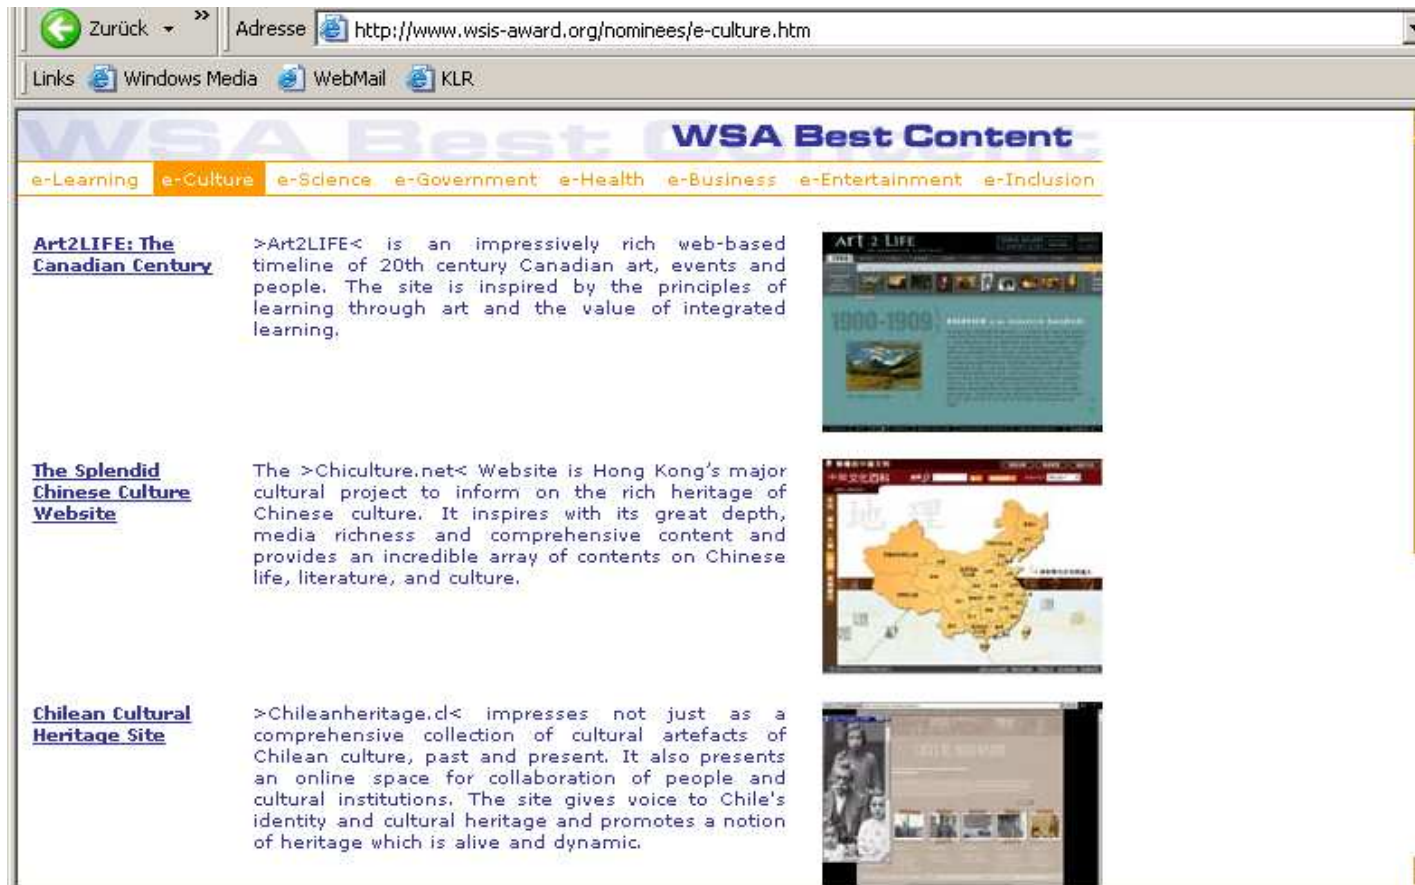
Zurück »  Adresse http://www.wsis-award.org/nominees/e-culture.htm

Links Windows Media WebMail KLR

WSA Best Content

e-Learning e-Culture e-Science e-Government e-Health e-Business e-Entertainment e-Inclusion

Art2LIFE: The Canadian Century

>Art2LIFE< is an impressively rich web-based timeline of 20th century Canadian art, events and people. The site is inspired by the principles of learning through art and the value of integrated learning.

ART 2 LIFE

1900-1909

The Splendid Chinese Culture Website

The >Chiculture.net< Website is Hong Kong's major cultural project to inform on the rich heritage of Chinese culture. It inspires with its great depth, media richness and comprehensive content and provides an incredible array of contents on Chinese life, literature, and culture.

地 理

Chilean Cultural Heritage Site

>Chileanheritage.cl< impresses not just as a comprehensive collection of cultural artefacts of Chilean culture, past and present. It also presents an online space for collaboration of people and cultural institutions. The site gives voice to Chile's identity and cultural heritage and promotes a notion of heritage which is alive and dynamic.